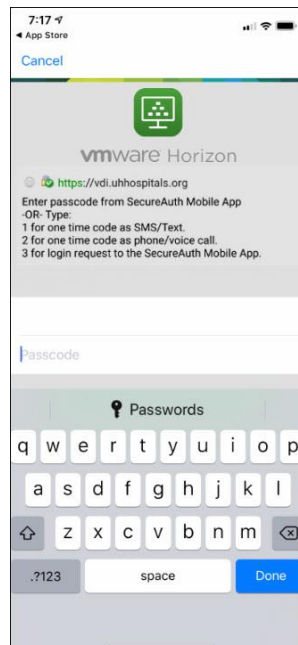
7:17
◀ App Store

Cancel

vmware Horizon

https://vdi.uhhospitals.org

Enter passcode from SecureAuth Mobile App
-OR- Type:
1 for one time code as SMS/Text.
2 for one time code as phone/voice call.
3 for login request to the SecureAuth Mobile App.

Passcode

Passwords

q w e r t y u i o p
a s d f g h j k l
z x c v b n m
.?123 space Done